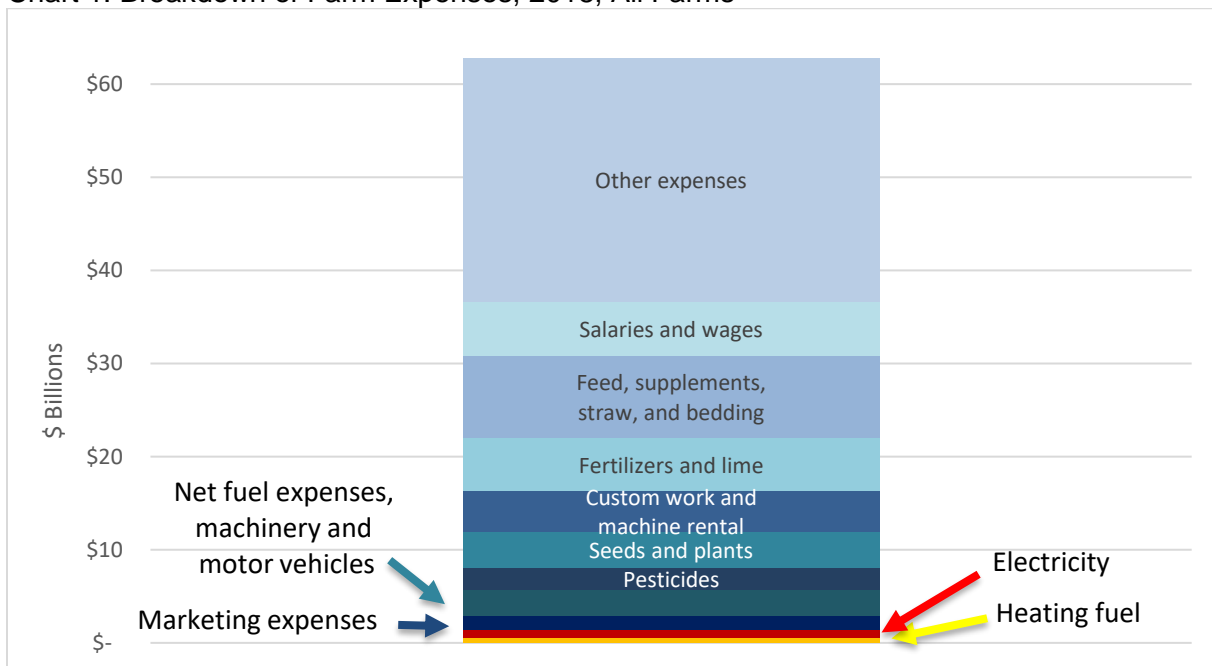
Chart 1: Breakdown of Farm Expenses, 2016, All Farms

$60

$50

$40

$30

$20

$10

$-

$ Billions

Other expenses

Salaries and wages

Feed, supplements, straw, and bedding

Fertilizers and lime

Custom work and machine rental

Seeds and plants

Pesticides

Net fuel expenses, machinery and motor vehicles

Marketing expenses

Electricity

Heating fuel